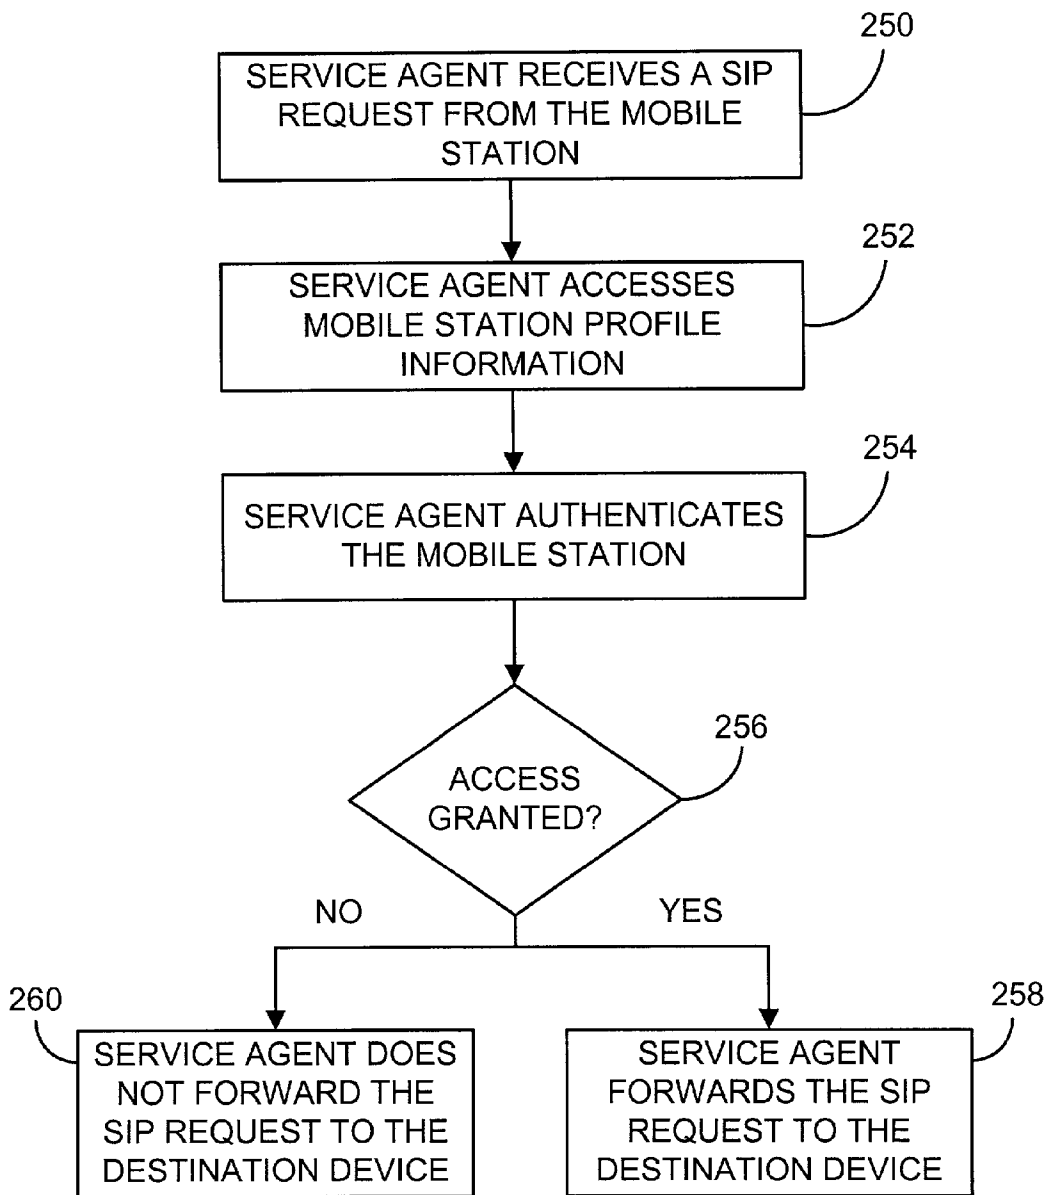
250
SERVICE AGENT RECEIVES A SIP REQUEST FROM THE MOBILE STATION

252
SERVICE AGENT ACCESSES MOBILE STATION PROFILE INFORMATION

254
SERVICE AGENT AUTHENTICATES THE MOBILE STATION

256
ACCESS GRANTED?

NO

YES

260
SERVICE AGENT DOES NOT FORWARD THE SIP REQUEST TO THE DESTINATION DEVICE

258
SERVICE AGENT FORWARDS THE SIP REQUEST TO THE DESTINATION DEVICE